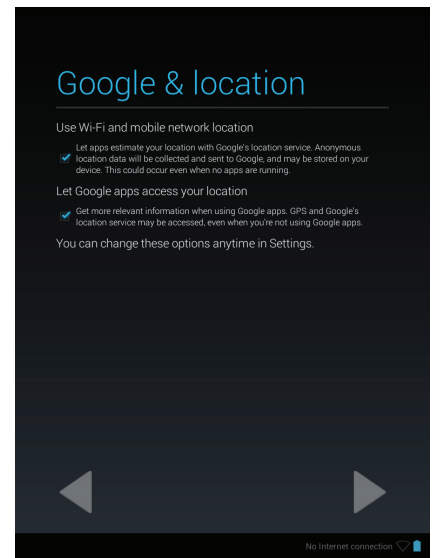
Google & location

Use Wi-Fi and mobile network location

Let apps estimate your location with Google's location service. Anonymous location data will be collected and sent to Google, and may be stored on your device. This could occur even when no apps are running.

Let Google apps access your location

Get more relevant information when using Google apps. GPS and Google's location service may be accessed, even when you're not using Google apps.

You can change these options anytime in Settings.

No Internet connection